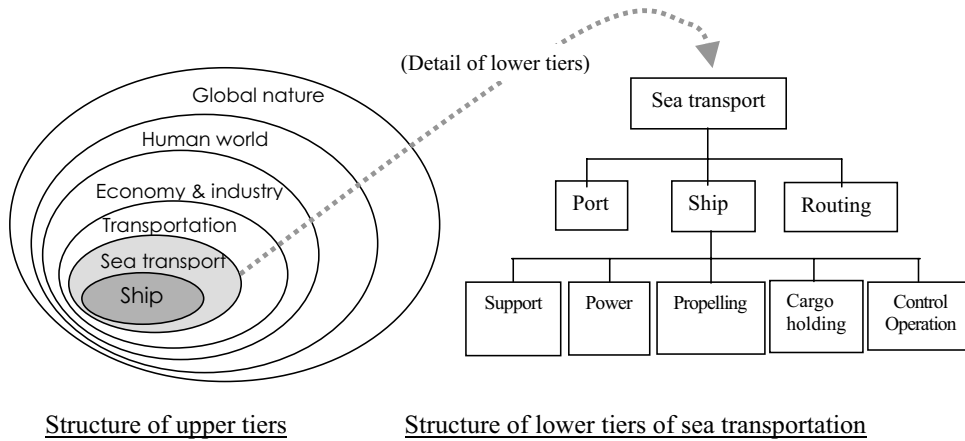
(Detail of lower tiers)

Global nature

Human world

Economy & industry

Transportation

Sea transport

Ship

Sea transport

Port

Ship

Routing

Support

Power

Propelling

Cargo holding

Control Operation

Structure of upper tiers

Structure of lower tiers of sea transportation